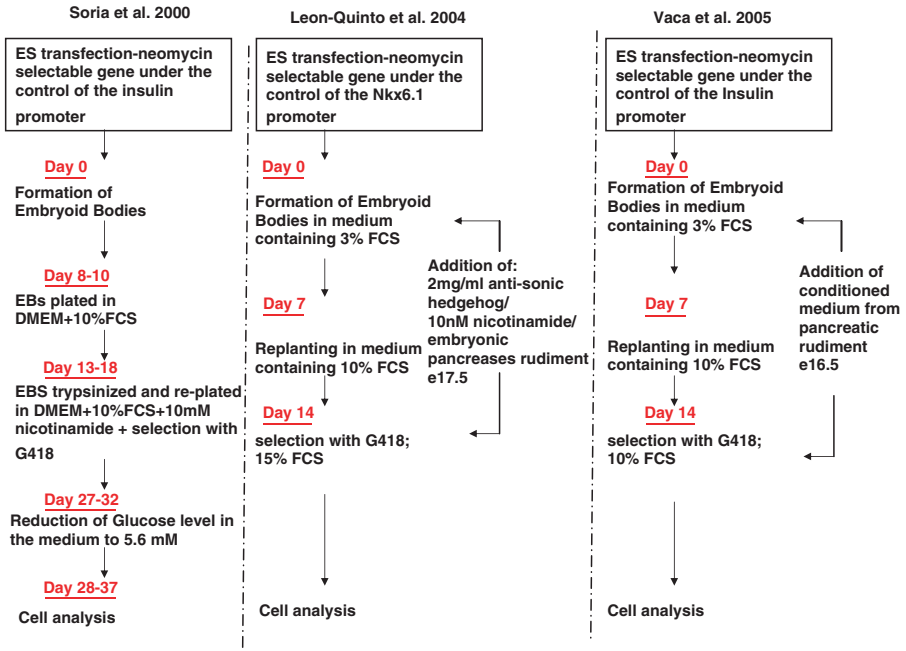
Soria et al. 2000

ES transfection-neomycin selectable gene under the control of the insulin promoter

Day 0

Formation of Embryoid Bodies

Day 8-10

EBs plated in DMEM+10%FCS

Day 13-18

EBS trypsinized and re-plated in DMEM+10%FCS+10mM nicotinamide + selection with G418

Day 27-32

Reduction of Glucose level in the medium to 5.6 mM

Day 28-37

Cell analysis

Leon-Quinto et al. 2004

ES transfection-neomycin selectable gene under the control of the Nkx6.1 promoter

Day 0

Formation of Embryoid Bodies in medium containing 3% FCS

Day 7

Replanting in medium containing 10% FCS

Day 14

selection with G418; 15% FCS

Cell analysis

Addition of: 2mg/ml anti-sonic hedgehog/ 10nM nicotinamide/ embryonic pancreases rudiment e17.5

Vaca et al. 2005

ES transfection-neomycin selectable gene under the control of the Insulin promoter

Day 0

Formation of Embryoid Bodies in medium containing 3% FCS

Day 7

Replanting in medium containing 10% FCS

Day 14

selection with G418; 10% FCS

Cell analysis

Addition of conditioned medium from pancreatic rudiment e16.5